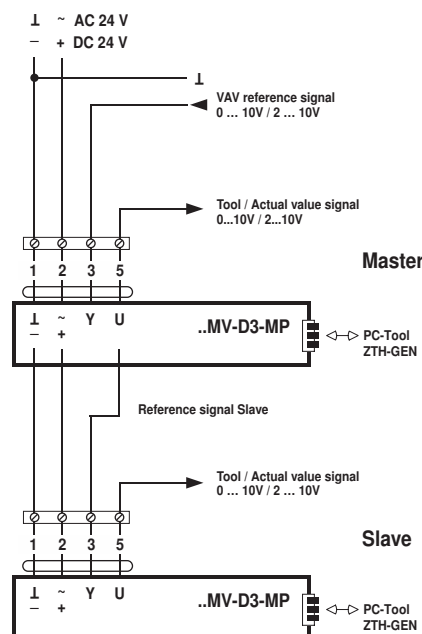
⊥ ~ AC 24 V
− + DC 24 V

⊥

VAV reference signal
0 ... 10V / 2 ... 10V

Tool / Actual value signal
0...10V / 2...10V

1 2 3 5

Master

⊥ ~ Y U
− +

..MV-D3-MP

PC-Tool
ZTH-GEN

Reference signal Slave

Tool / Actual value signal
0 ... 10V / 2 ... 10V

1 2 3 5

Slave

⊥ ~ Y U
− +

..MV-D3-MP

PC-Tool
ZTH-GEN